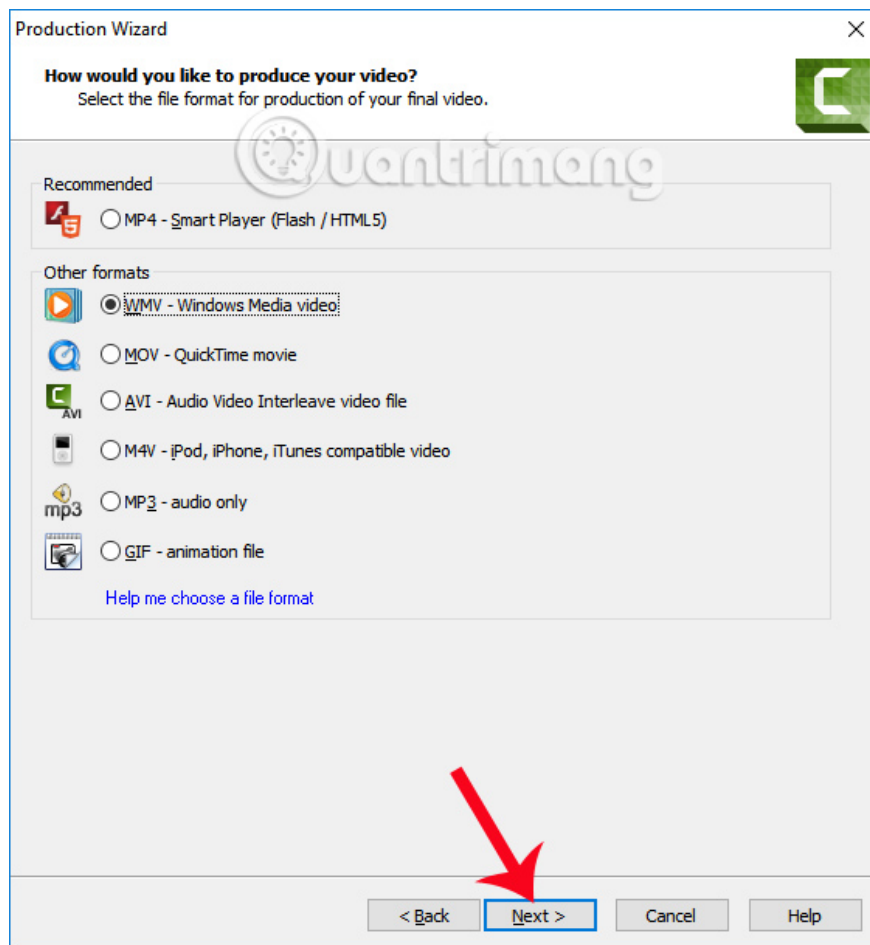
Production Wizard

How would you like to produce your video?
Select the file format for production of your final video.

Quantrimang

Recommended

MP4 - Smart Player (Flash / HTML5)

Other formats

WMV - Windows Media video

MOV - QuickTime movie

AVI
AVI - Audio Video Interleave video file

M4V - iPod, iPhone, iTunes compatible video

mp3
MP3 - audio only

GIF - animation file

Help me choose a file format

< Back
Next >
Cancel
Help